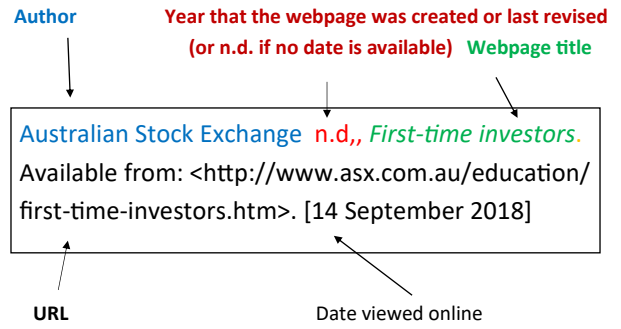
Author

Year that the webpage was created or last revised (or n.d. if no date is available)

Webpage title

Australian Stock Exchange n.d,, *First-time investors*. Available from: <http://www.asx.com.au/education/first-time-investors.htm>. [14 September 2018]

URL

Date viewed online